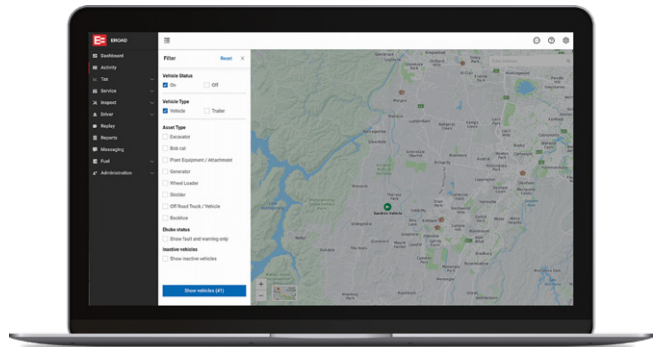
EROAD

Dashboard
Activity
Tax
Service
Inspect
Driver
Replay
Reports
Messaging
Fuel
Administration

Filter
Reset

Vehicle Status
On
Off

Vehicle Type
Vehicle
Trailer

Asset Type
Excavator
Bob cat
Plant Equipment / Attachment
Generator
Wheel Loader
Grader
Off Road Truck / Vehicle
Backhoe

Ehubo status
Show fault and warning only

Inactive vehicles
Show inactive vehicles

Show vehicles (41)

Garden Vehicle